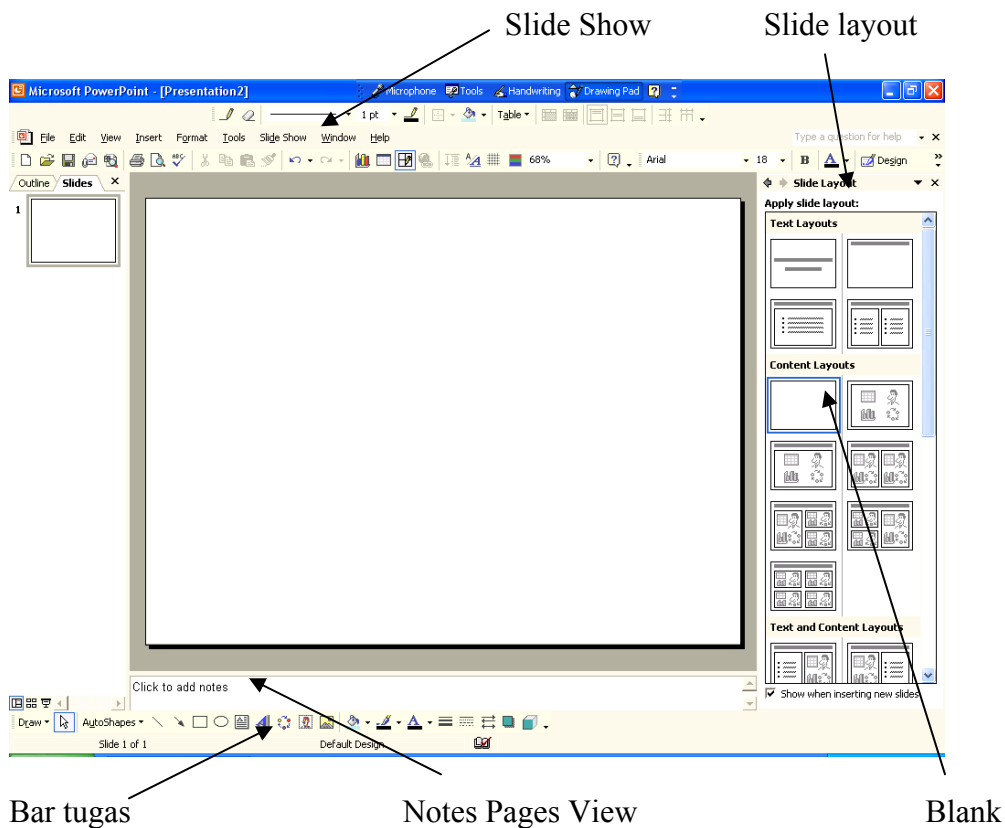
Slide Show

Slide layout

Microsoft PowerPoint - [Presentation2]

Microphone Tools Handwriting Drawing Pad

1 pt

Table

File Edit View Insert Format Tools Slide Show Window Help

Type a question for help

68%

Arial

18

B

A

Design

Outline Slides

1

Slide Layout

Apply slide layout:

Text Layouts

Content Layouts

Text and Content Layouts

Show when inserting new slides

Click to add notes

Draw AutoShapes

Slide 1 of 1

Default Design

Bar tugas

Notes Pages View

Blank